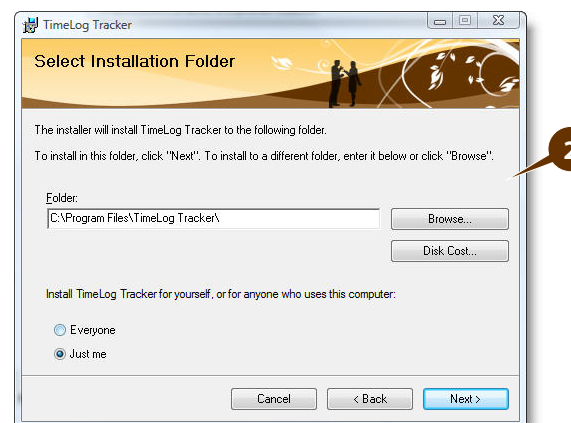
TimeLog Tracker

Select Installation Folder

The installer will install TimeLog Tracker to the following folder.

To install in this folder, click "Next". To install to a different folder, enter it below or click "Browse".

Folder:
C:\Program Files\TimeLog Tracker\

Browse...

Disk Cost...

Install TimeLog Tracker for yourself, or for anyone who uses this computer:

Everyone

Just me

Cancel

< Back

Next >

2